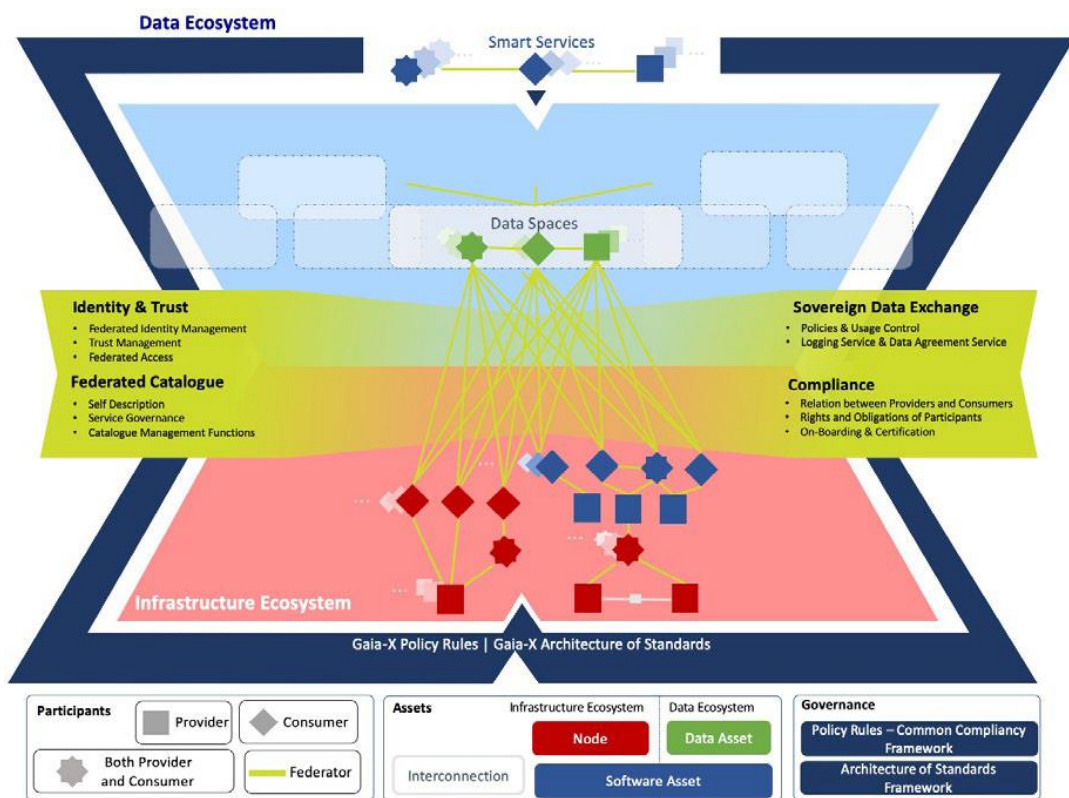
Data Ecosystem

Smart Services

Data Spaces

Identity & Trust
- Federated Identity Management
- Trust Management
- Federated Access

Federated Catalogue
- Self Description
- Service Governance
- Catalogue Management Functions

Sovereign Data Exchange
- Policies & Usage Control
- Logging Service & Data Agreement Service

Compliance
- Relation between Providers and Consumers
- Rights and Obligations of Participants
- On-Boarding & Certification

Infrastructure Ecosystem

Gaia-X Policy Rules | Gaia-X Architecture of Standards

Participants
Provider
Consumer
Both Provider and Consumer
Federator

Assets
Infrastructure Ecosystem
Data Ecosystem
Node
Data Asset
Interconnection
Software Asset

Governance
Policy Rules – Common Compliancy Framework
Architecture of Standards Framework